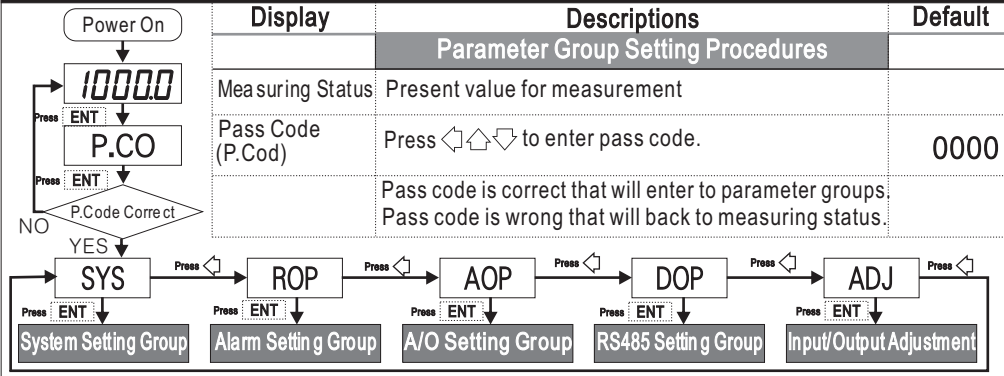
Power On

1000.0

Press ENT

P.CO

Press ENT

P.Code Correct

NO

YES

| Display | Descriptions | Default |
|---|---|---|
| | Parameter Group Setting Procedures | |
| Measuring Status | Present value for measurement | |
| Pass Code (P.Cod) | Press ◁△▽ to enter pass code. | 0000 |
| | Pass code is correct that will enter to parameter groups. Pass code is wrong that will back to measuring status. | |

SYS Press ◁ ROP Press ◁ AOP Press ◁ DOP Press ◁ ADJ Press ◁

Press ENT System Setting Group

Press ENT Alarm Setting Group

Press ENT A/O Setting Group

Press ENT RS485 Setting Group

Press ENT Input/Output Adjustment